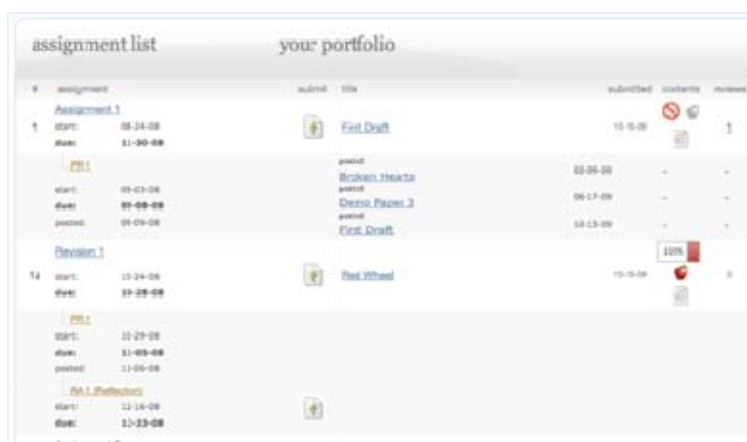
assignment list

your portfolio

| # | assignment | submit | title | submitted | contents | reviews |
|---|---|---|---|---|---|---|
| 1 | Assignment 1 start: 08-24-08 due: 11-30-08 | | First Draft | 10-15-08 | | 1 |
| | PR1 start: 09-03-08 due: 09-08-08 posted: 09-09-08 | | posted Broken Hearts | 02-06-09 | - | - |
| | | | posted Demo Paper 3 | 06-17-09 | - | - |
| | | | posted First Draft | 10-13-09 | - | - |
| 1a | Revision 1 start: 10-24-08 due: 10-28-08 | | Red Wheel | 10-15-08 | 100% | 0 |
| | PR1 start: 10-29-08 due: 11-05-08 posted: 11-06-08 | | | | | |
| | RA1 (Reflection) start: 12-16-08 due: 12-23-08 | | | | | |